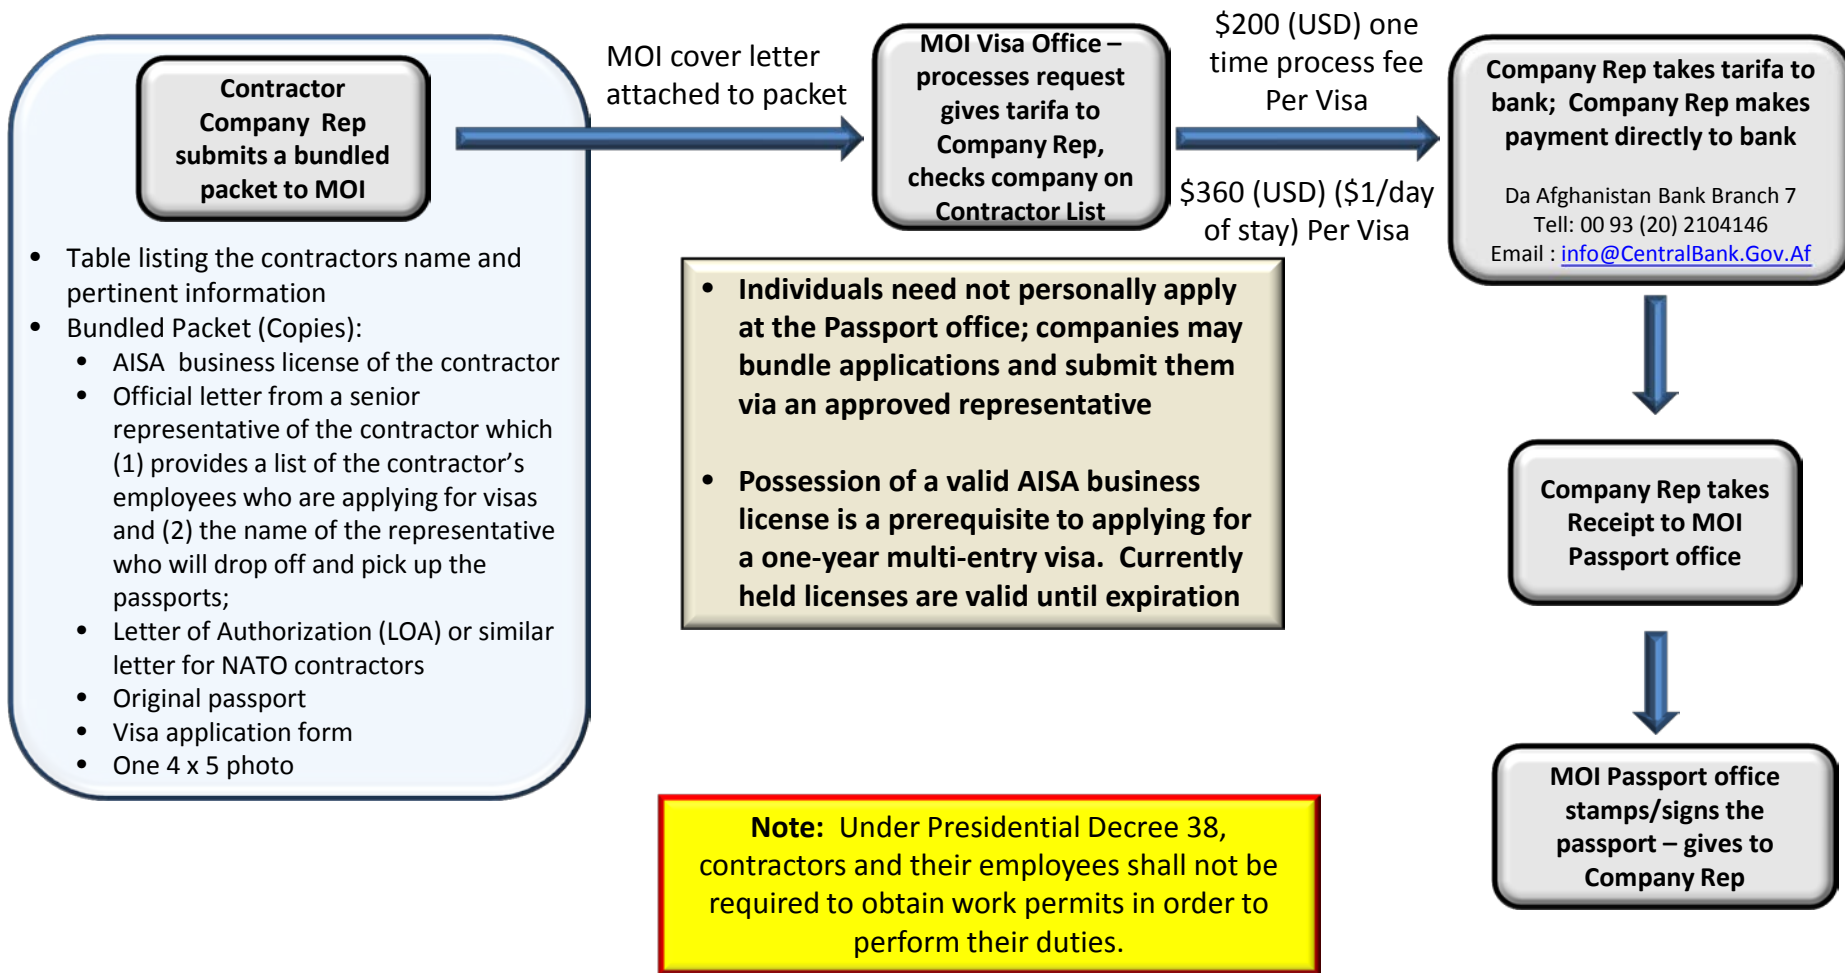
Contractor Company Rep submits a bundled packet to MOI

- Table listing the contractors name and pertinent information
- Bundled Packet (Copies):
  - AISA business license of the contractor
  - Official letter from a senior representative of the contractor which (1) provides a list of the contractor’s employees who are applying for visas and (2) the name of the representative who will drop off and pick up the passports;
  - Letter of Authorization (LOA) or similar letter for NATO contractors
  - Original passport
  - Visa application form
  - One 4 x 5 photo

MOI cover letter attached to packet

MOI Visa Office – processes request gives tarifa to Company Rep, checks company on Contractor List

$200 (USD) one time process fee Per Visa

$360 (USD) ($1/day of stay) Per Visa

Company Rep takes tarifa to bank; Company Rep makes payment directly to bank

Da Afghanistan Bank Branch 7
Tell: 00 93 (20) 2104146
Email : info@CentralBank.Gov.Af

- Individuals need not personally apply at the Passport office; companies may bundle applications and submit them via an approved representative

- Possession of a valid AISA business license is a prerequisite to applying for a one-year multi-entry visa. Currently held licenses are valid until expiration

Company Rep takes Receipt to MOI Passport office

MOI Passport office stamps/signs the passport – gives to Company Rep

Note: Under Presidential Decree 38, contractors and their employees shall not be required to obtain work permits in order to perform their duties.